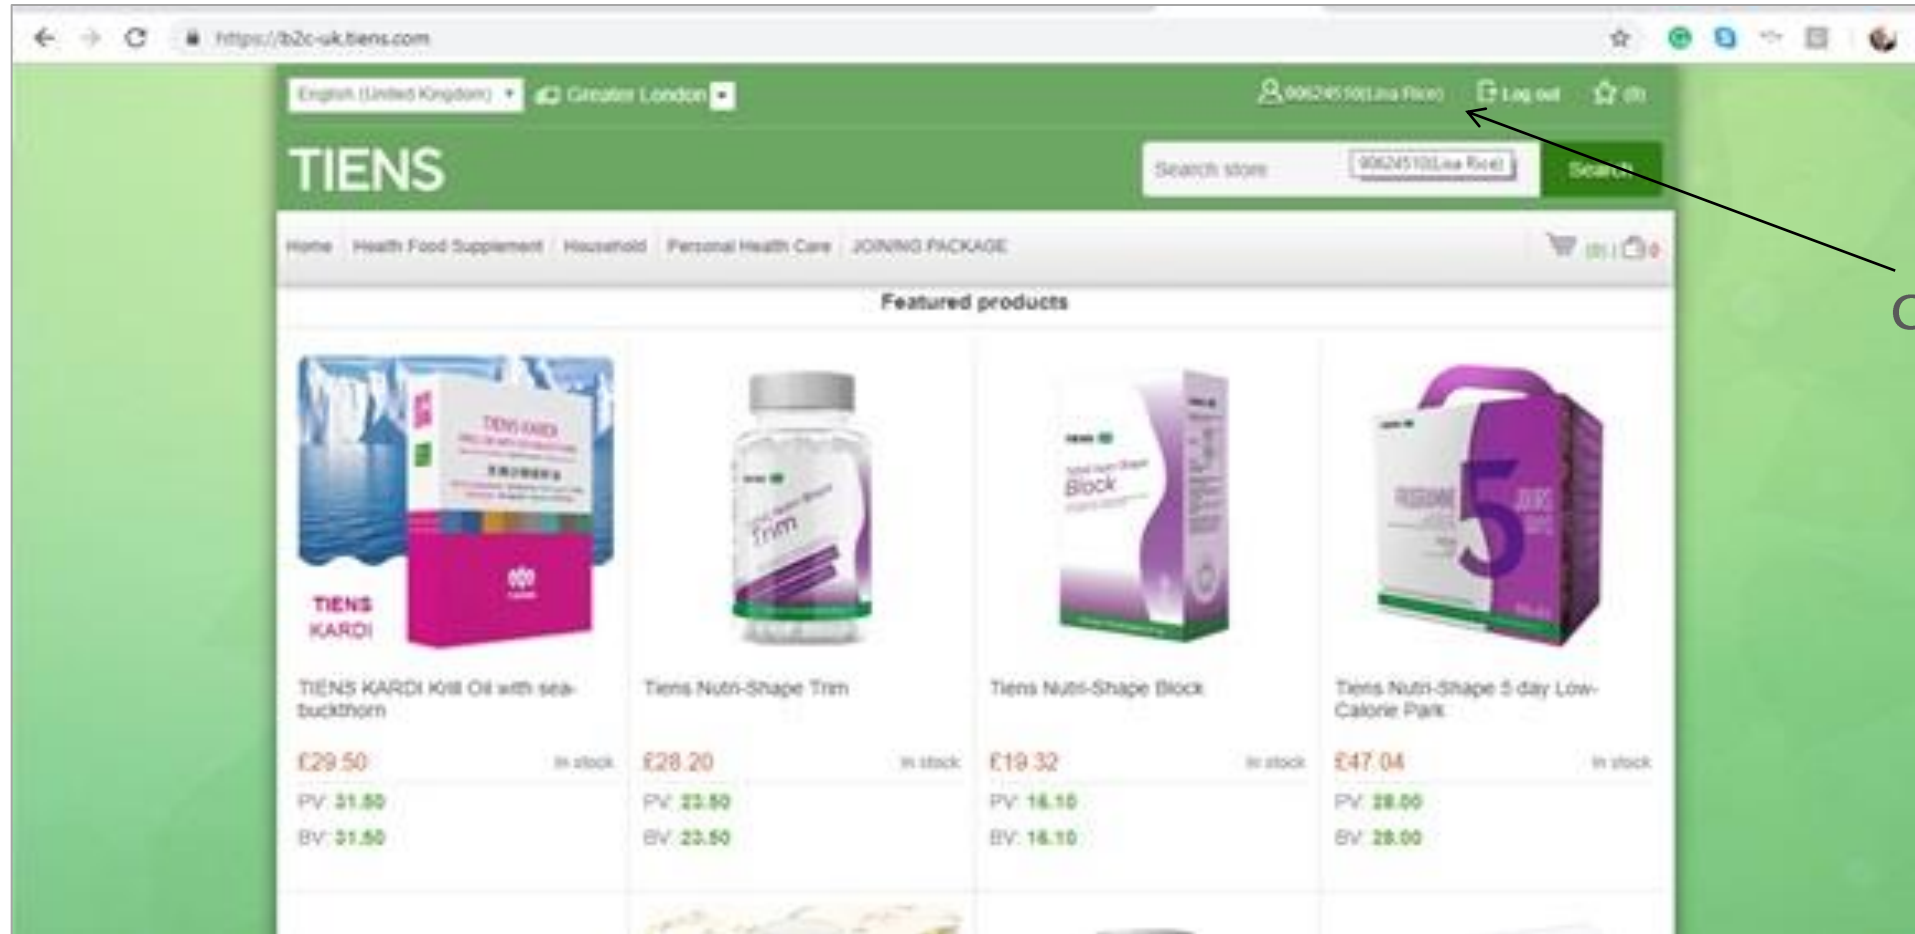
https://b2c-uk.tiens.com

English (United Kingdom) ▾ Greater London ▾ 00624510(Lisa Rice) Log out (0)

TIENS

Search store 00624510(Lisa Rice) Search

Home Health Food Supplement Household Personal Health Care JOINING PACKAGE (0) | 0

Featured products

TIENS KARDI

TIENS KARDI Krill Oil with sea-buckthorn
£29.50 In stock
PV: 31.50
BV: 31.50

Tiens Nutri-Shape Trim
£28.20 In stock
PV: 23.50
BV: 23.50

Tiens Nutri-Shape Block
£19.32 In stock
PV: 16.10
BV: 16.10

Tiens Nutri-Shape 5 day Low-Calorie Pack
£47.04 In stock
PV: 28.00
BV: 28.00

C